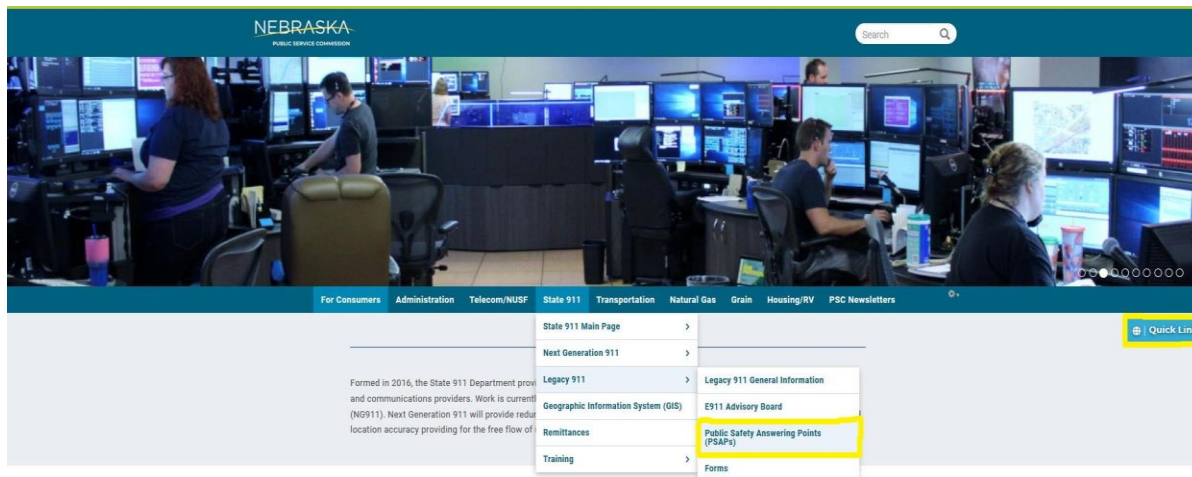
NEBRASKA
PUBLIC SERVICE COMMISSION

Search

For Consumers Administration Telecom/NUSF State 911 Transportation Natural Gas Grain Housing/RV PSC Newsletters

State 911 Main Page
Next Generation 911
Legacy 911
Geographic Information System (GIS)
Remittances
Training

Legacy 911 General Information
E911 Advisory Board
Public Safety Answering Points (PSAPs)
Forms

Quick Lin

Formed in 2016, the State 911 Department provi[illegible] and communications providers. Work is currentl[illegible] (NG911). Next Generation 911 will provide redu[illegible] location accuracy providing for the free flow of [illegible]